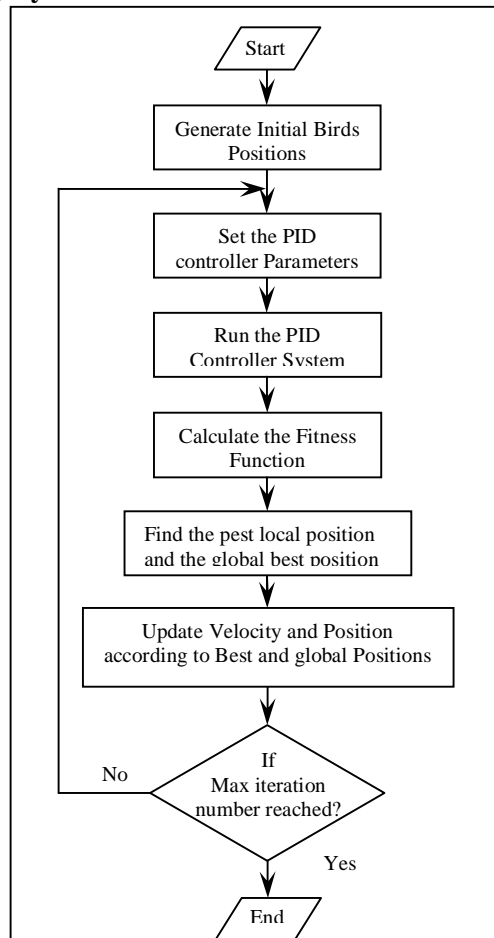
Start

Generate Initial Birds Positions

Set the PID controller Parameters

Run the PID Controller System

Calculate the Fitness Function

Find the pest local position and the global best position

Update Velocity and Position according to Best and global Positions

If Max iteration number reached?

No

Yes

End